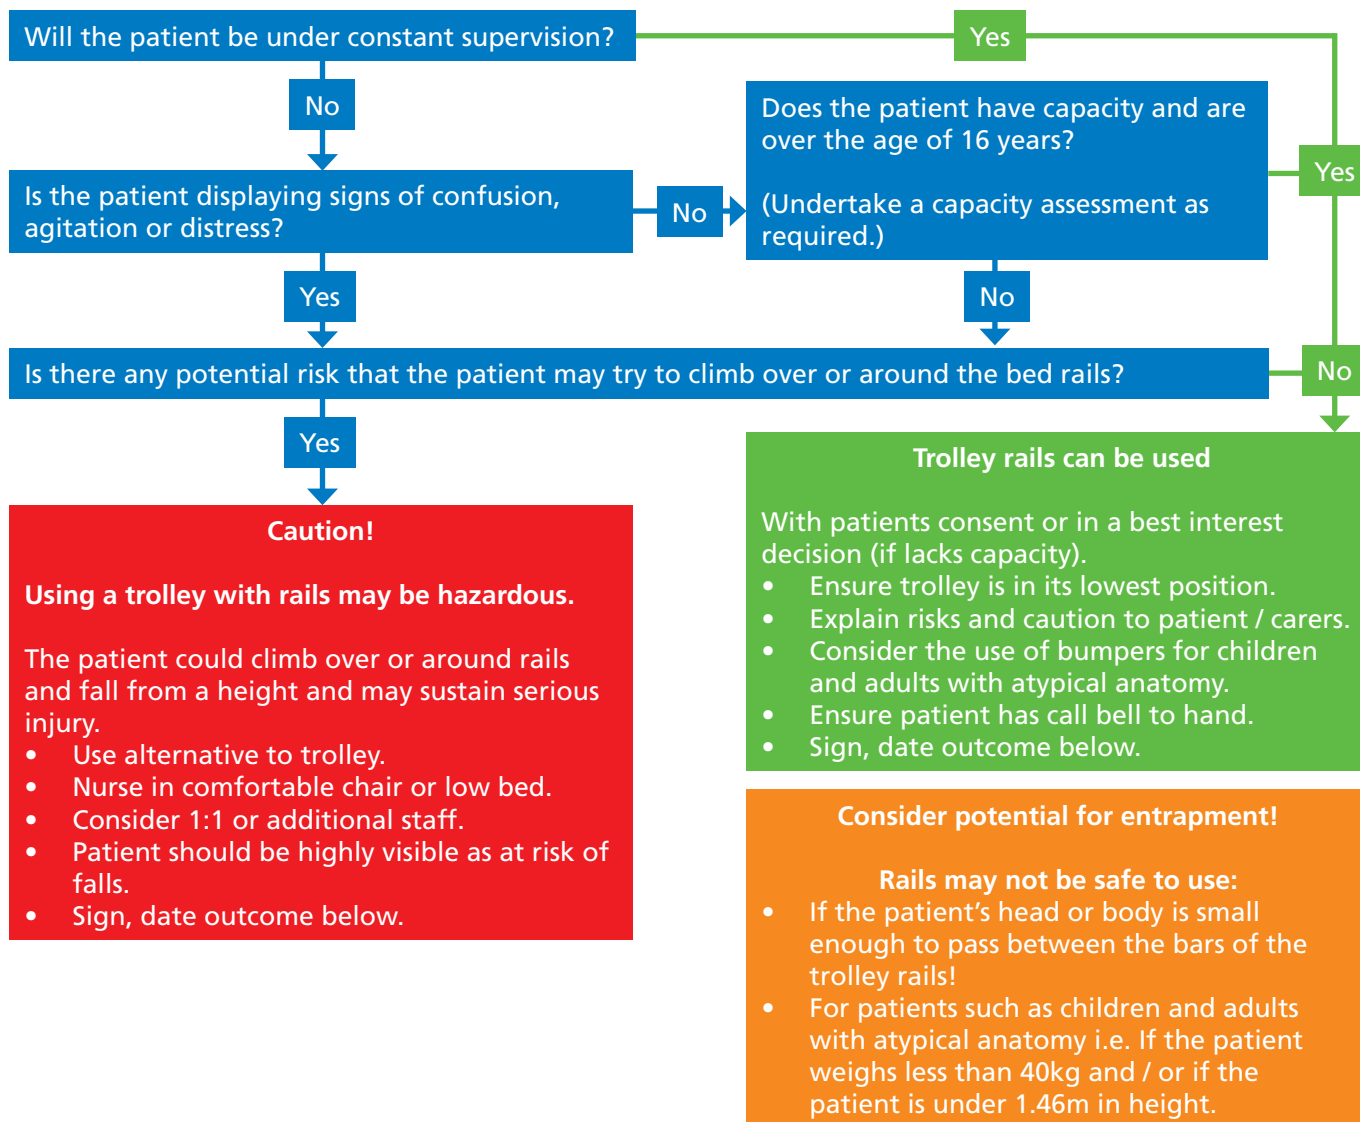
Will the patient be under constant supervision?

Yes

No

Does the patient have capacity and are over the age of 16 years?

(Undertake a capacity assessment as required.)

Yes

Is the patient displaying signs of confusion, agitation or distress?

No

Yes

No

Is there any potential risk that the patient may try to climb over or around the bed rails?

No

Yes

Caution!

Using a trolley with rails may be hazardous.

The patient could climb over or around rails and fall from a height and may sustain serious injury.
- Use alternative to trolley.
- Nurse in comfortable chair or low bed.
- Consider 1:1 or additional staff.
- Patient should be highly visible as at risk of falls.
- Sign, date outcome below.

Trolley rails can be used

With patients consent or in a best interest decision (if lacks capacity).
- Ensure trolley is in its lowest position.
- Explain risks and caution to patient / carers.
- Consider the use of bumpers for children and adults with atypical anatomy.
- Ensure patient has call bell to hand.
- Sign, date outcome below.

Consider potential for entrapment!

Rails may not be safe to use:
- If the patient's head or body is small enough to pass between the bars of the trolley rails!
- For patients such as children and adults with atypical anatomy i.e. If the patient weighs less than 40kg and / or if the patient is under 1.46m in height.